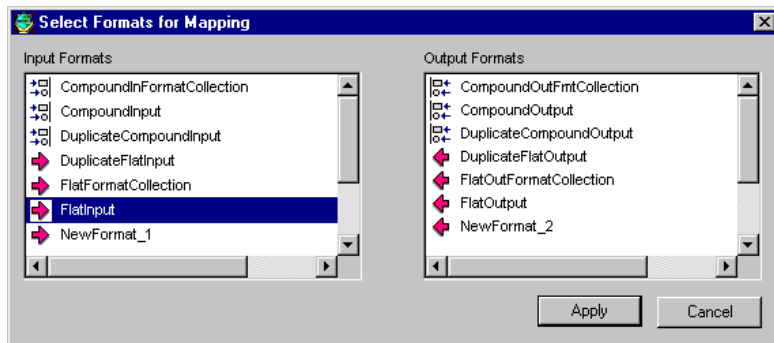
Select Formats for Mapping

Input Formats

CompoundInFormatCollection
CompoundInput
DuplicateCompoundInput
DuplicateFlatInput
FlatFormatCollection
FlatInput
NewFormat_1

Output Formats

CompoundOutFmtCollection
CompoundOutput
DuplicateCompoundOutput
DuplicateFlatOutput
FlatOutFormatCollection
FlatOutput
NewFormat_2

Apply
Cancel